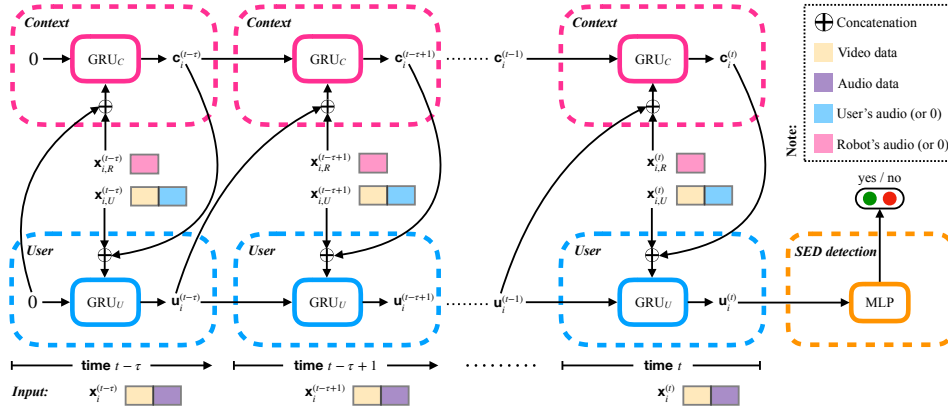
Context

$0$ $\text{GRU}_C$ $\mathbf{c}_i^{(t-\tau)}$

Context

$\text{GRU}_C$ $\mathbf{c}_i^{(t-\tau+1)}$ $\mathbf{c}_i^{(t-1)}$

Context

$\text{GRU}_C$ $\mathbf{c}_i^{(t)}$

$\mathbf{x}_{i,R}^{(t-\tau)}$

$\mathbf{x}_{i,U}^{(t-\tau)}$

$\mathbf{x}_{i,R}^{(t-\tau+1)}$

$\mathbf{x}_{i,U}^{(t-\tau+1)}$

$\mathbf{x}_{i,R}^{(t)}$

$\mathbf{x}_{i,U}^{(t)}$

Note:

Concatenation

Video data

Audio data

User's audio (or 0)

Robot's audio (or 0)

yes / no

User

$0$ $\text{GRU}_U$ $\mathbf{u}_i^{(t-\tau)}$

User

$\text{GRU}_U$ $\mathbf{u}_i^{(t-\tau+1)}$ $\mathbf{u}_i^{(t-1)}$

User

$\text{GRU}_U$ $\mathbf{u}_i^{(t)}$

SED detection

MLP

time $t-\tau$

time $t-\tau+1$

time $t$

Input: $\mathbf{x}_i^{(t-\tau)}$

$\mathbf{x}_i^{(t-\tau+1)}$

$\mathbf{x}_i^{(t)}$